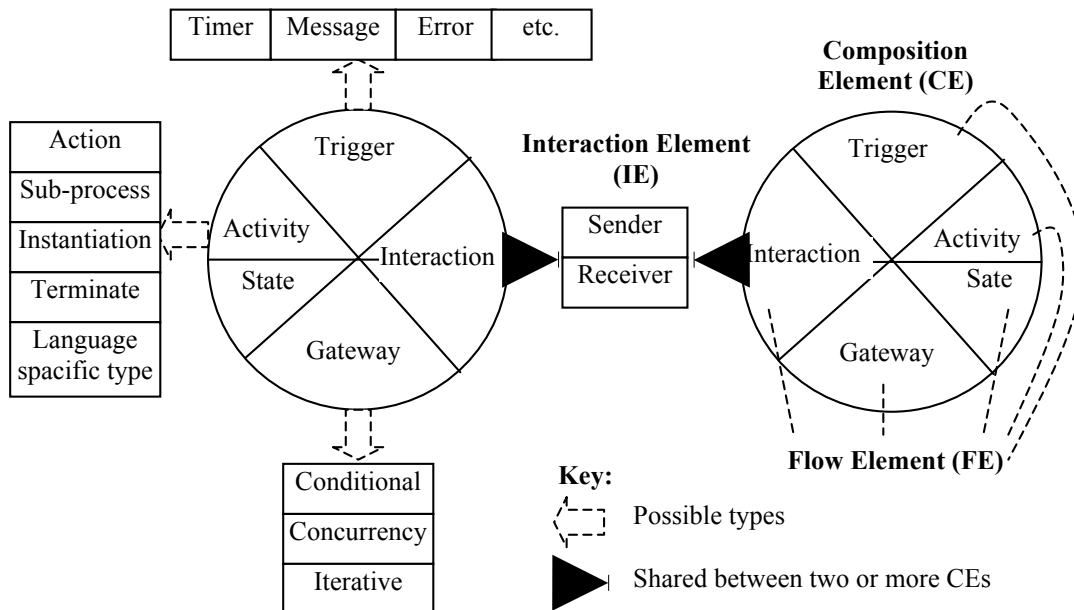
| Timer | Message | Error | etc. |
|---|---|---|---|

Action
Sub-process
Instantiation
Terminate
Language spacific type

Trigger
Activity
State
Interaction
Gateway

Conditional
Concurrency
Iterative

Interaction Element (IE)

Sender
Receiver

Composition Element (CE)

Trigger
Interaction
Activity
Sate
Gateway

Flow Element (FE)

Key:
Possible types
Shared between two or more CEs